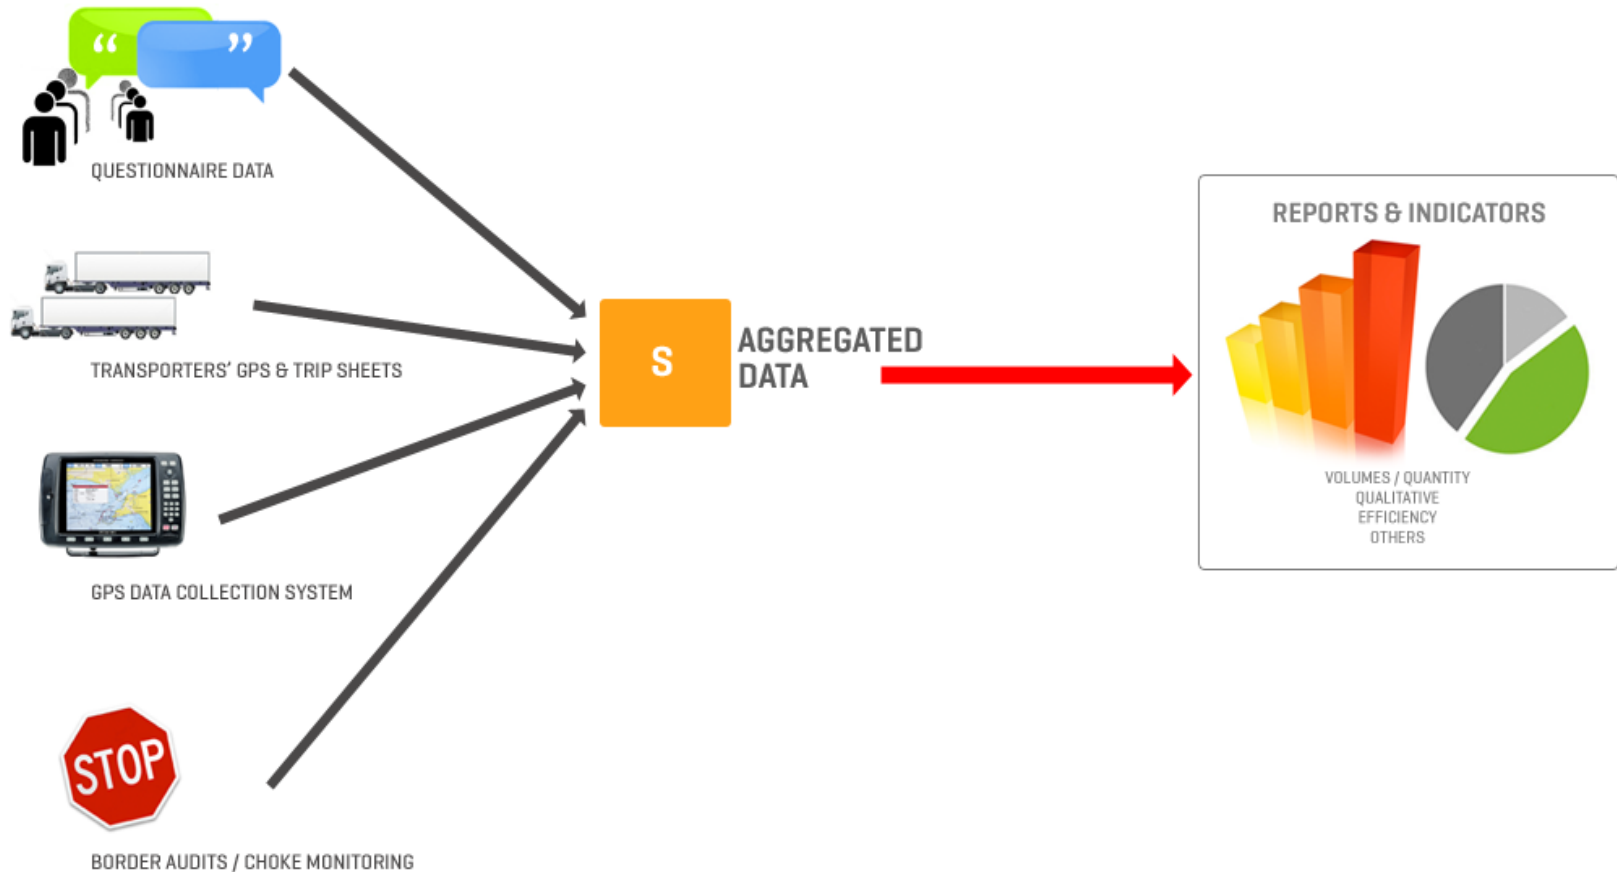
QUESTIONNAIRE DATA

TRANSPORTERS' GPS & TRIP SHEETS

GPS DATA COLLECTION SYSTEM

STOP

BORDER AUDITS / CHOKE MONITORING

S

AGGREGATED DATA

REPORTS & INDICATORS

VOLUMES / QUANTITY
QUALITATIVE
EFFICIENCY
OTHERS